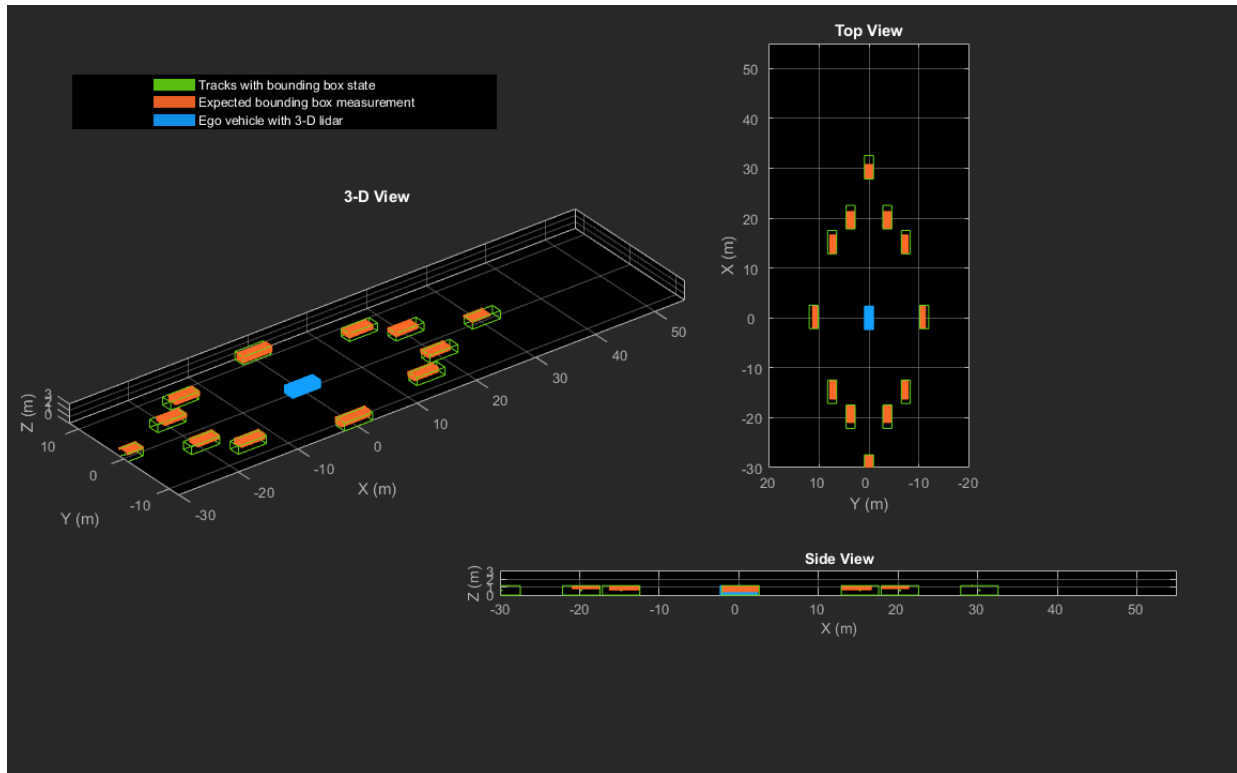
Tracks with bounding box state
Expected bounding box measurement
Ego vehicle with 3-D lidar

3-D View

Z (m)
3
2
1
0
10
0
-10
Y (m)
-30
-20
-10
0
10
20
30
40
50
X (m)

Top View

50
40
30
20
10
0
-10
-20
-30
X (m)
20
10
0
-10
-20
Y (m)

Side View

Z (m)
3
2
1
0
-30
-20
-10
0
10
20
30
40
50
X (m)